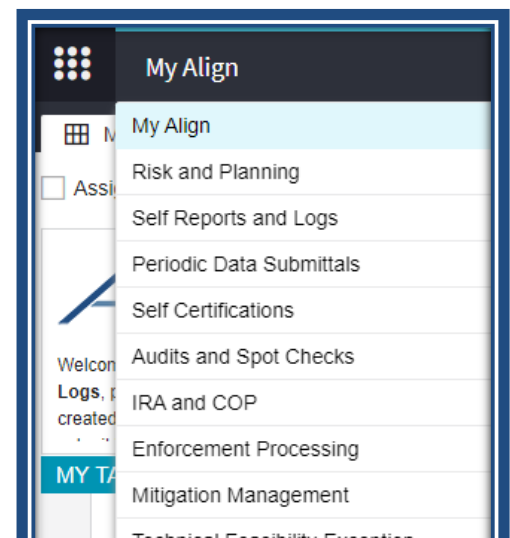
My Align

M

Assi

Welcon
Logs, p
created

MY TA

My Align
Risk and Planning
Self Reports and Logs
Periodic Data Submittals
Self Certifications
Audits and Spot Checks
IRA and COP
Enforcement Processing
Mitigation Management
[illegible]